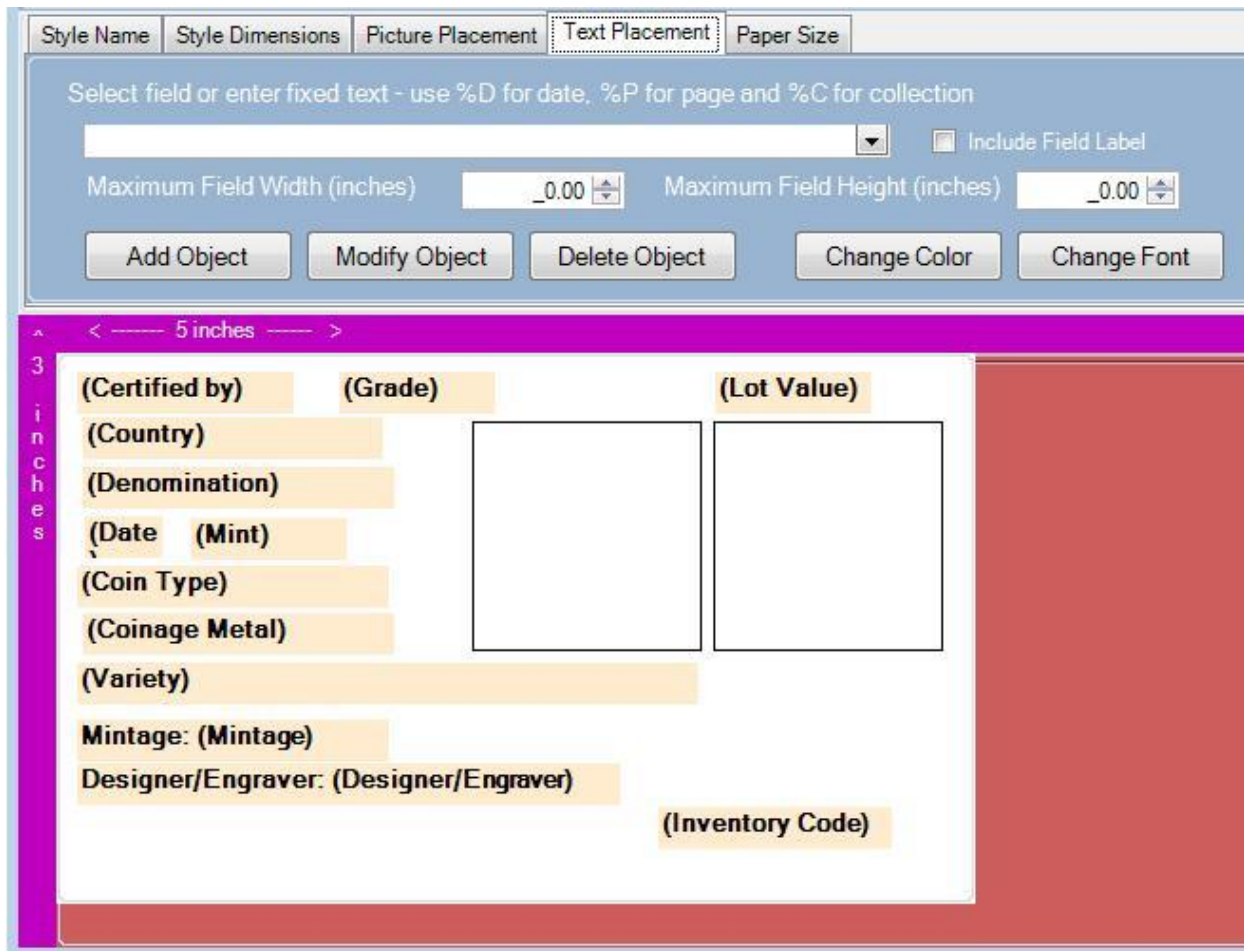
Style Name | Style Dimensions | Picture Placement | Text Placement | Paper Size

Select field or enter fixed text - use %D for date, %P for page and %C for collection

Include Field Label

Maximum Field Width (inches) _0.00 Maximum Field Height (inches) _0.00

Add Object | Modify Object | Delete Object | Change Color | Change Font

^ 3 inches

< ------ 5 inches ------ >

(Certified by) (Grade) (Lot Value)
(Country)
(Denomination)
(Date) (Mint)
(Coin Type)
(Coinage Metal)
(Variety)
Mintage: (Mintage)
Designer/Engraver: (Designer/Engraver)
(Inventory Code)